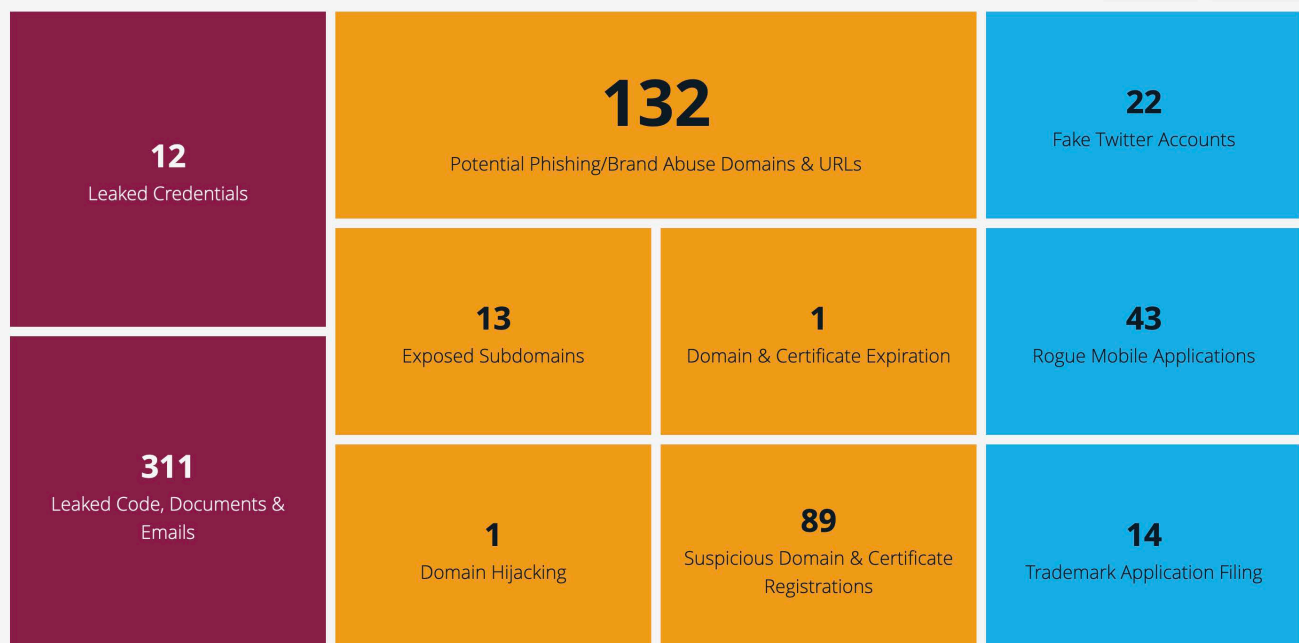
12
Leaked Credentials

311
Leaked Code, Documents & Emails

132
Potential Phishing/Brand Abuse Domains & URLs

13
Exposed Subdomains

1
Domain & Certificate Expiration

1
Domain Hijacking

89
Suspicious Domain & Certificate Registrations

22
Fake Twitter Accounts

43
Rogue Mobile Applications

14
Trademark Application Filing